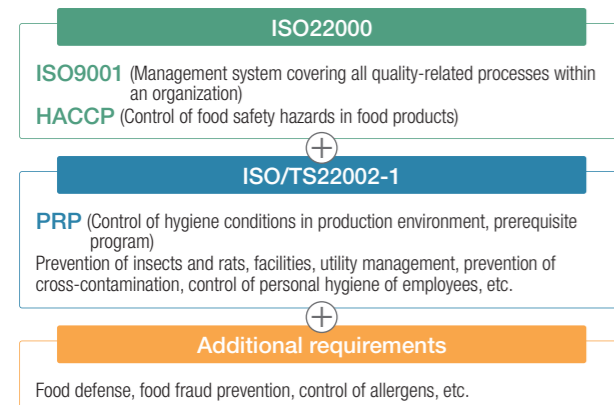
ISO22000

ISO9001 (Management system covering all quality-related processes within an organization)
HACCP (Control of food safety hazards in food products)

ISO/TS22002-1

PRP (Control of hygiene conditions in production environment, prerequisite program)
Prevention of insects and rats, facilities, utility management, prevention of cross-contamination, control of personal hygiene of employees, etc.

Additional requirements

Food defense, food fraud prevention, control of allergens, etc.